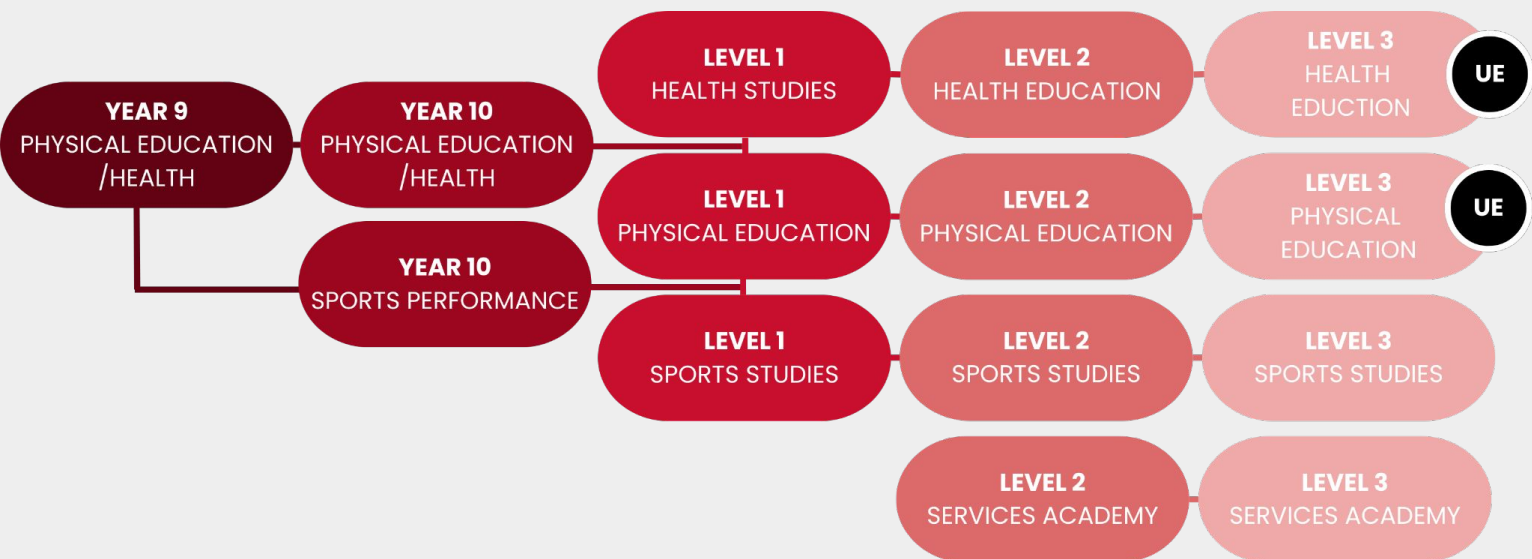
YEAR 9
PHYSICAL EDUCATION /HEALTH

YEAR 10
PHYSICAL EDUCATION /HEALTH

YEAR 10
SPORTS PERFORMANCE

LEVEL 1
HEALTH STUDIES

LEVEL 2
HEALTH EDUCATION

LEVEL 3
HEALTH EDUCTION

UE

LEVEL 1
PHYSICAL EDUCATION

LEVEL 2
PHYSICAL EDUCATION

LEVEL 3
PHYSICAL EDUCATION

UE

LEVEL 1
SPORTS STUDIES

LEVEL 2
SPORTS STUDIES

LEVEL 3
SPORTS STUDIES

LEVEL 2
SERVICES ACADEMY

LEVEL 3
SERVICES ACADEMY